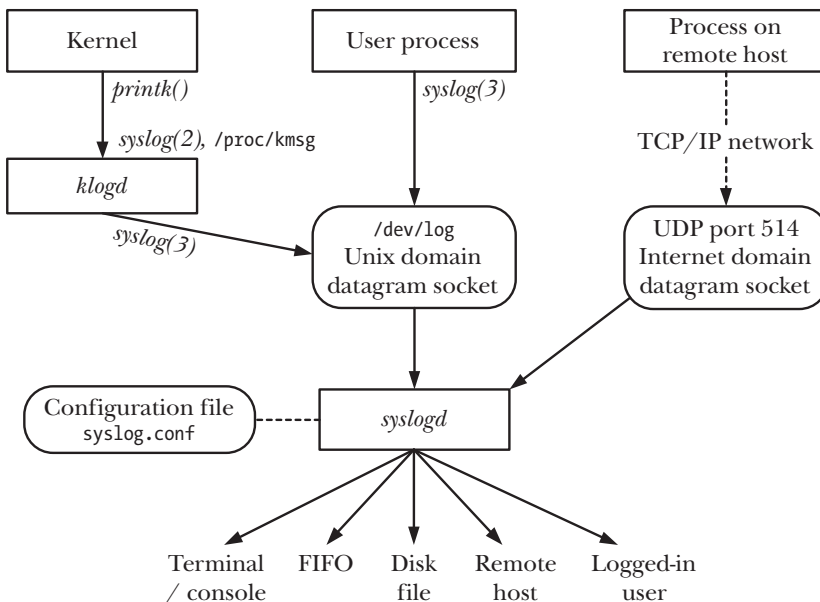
Kernel

User process

Process on remote host

printk()

syslog(3)

syslog(2), /proc/kmsg

TCP/IP network

klogd

syslog(3)

/dev/log
Unix domain datagram socket

UDP port 514
Internet domain datagram socket

Configuration file
syslog.conf

syslogd

Terminal / console

FIFO

Disk file

Remote host

Logged-in user